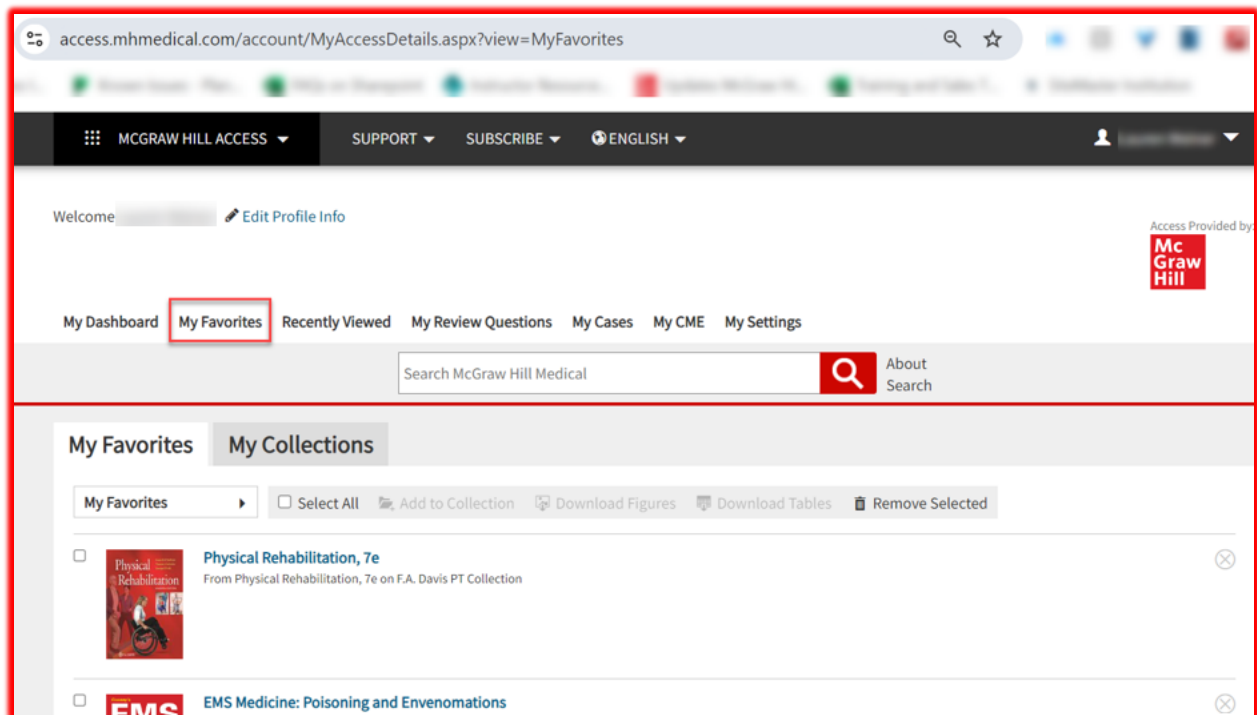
access.mhmedical.com/account/MyAccessDetails.aspx?view=MyFavorites

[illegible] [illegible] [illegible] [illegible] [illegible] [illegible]

MCGRAW HILL ACCESS SUPPORT SUBSCRIBE ENGLISH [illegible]

Welcome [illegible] Edit Profile Info

Access Provided by:
Mc Graw Hill

My Dashboard My Favorites Recently Viewed My Review Questions My Cases My CME My Settings

Search McGraw Hill Medical

About Search

My Favorites My Collections

My Favorites

Select All Add to Collection Download Figures Download Tables Remove Selected

Physical Rehabilitation

Physical Rehabilitation, 7e
From Physical Rehabilitation, 7e on F.A. Davis PT Collection

EMS

EMS Medicine: Poisoning and Envenomations